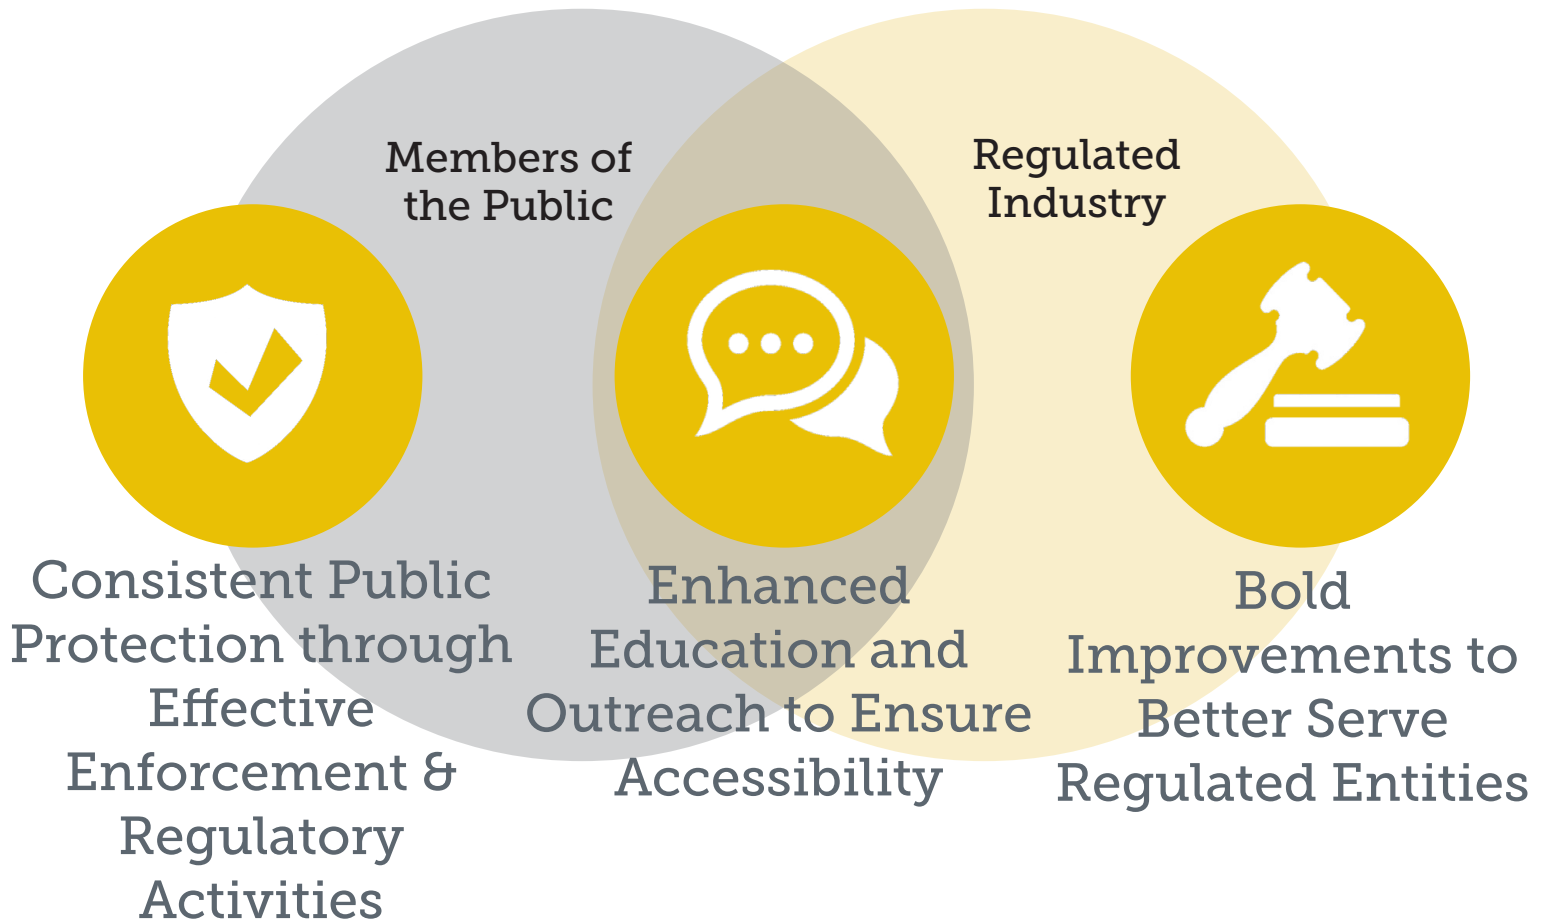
Members of the Public

Regulated Industry

Consistent Public Protection through Effective Enforcement & Regulatory Activities

Enhanced Education and Outreach to Ensure Accessibility

Bold Improvements to Better Serve Regulated Entities